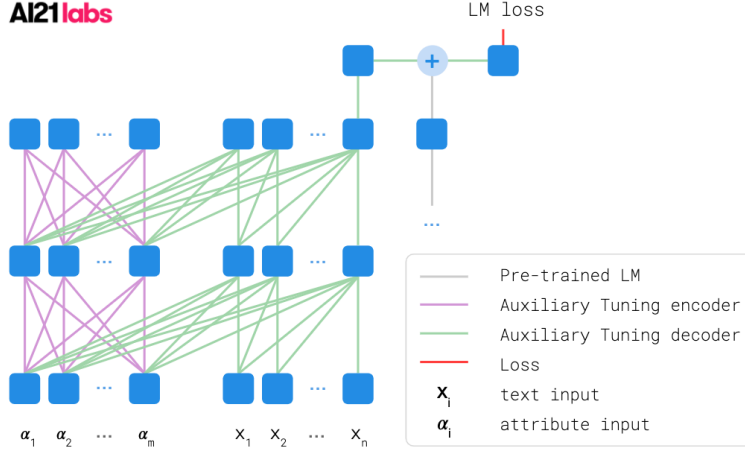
AI21 labs

LM loss

...

...

...

...

...

...

...

...

$\alpha_1$ $\alpha_2$ ... $\alpha_m$ $x_1$ $x_2$ ... $x_n$

Pre-trained LM
Auxiliary Tuning encoder
Auxiliary Tuning decoder
Loss
$x_i$ text input
$\alpha_i$ attribute input